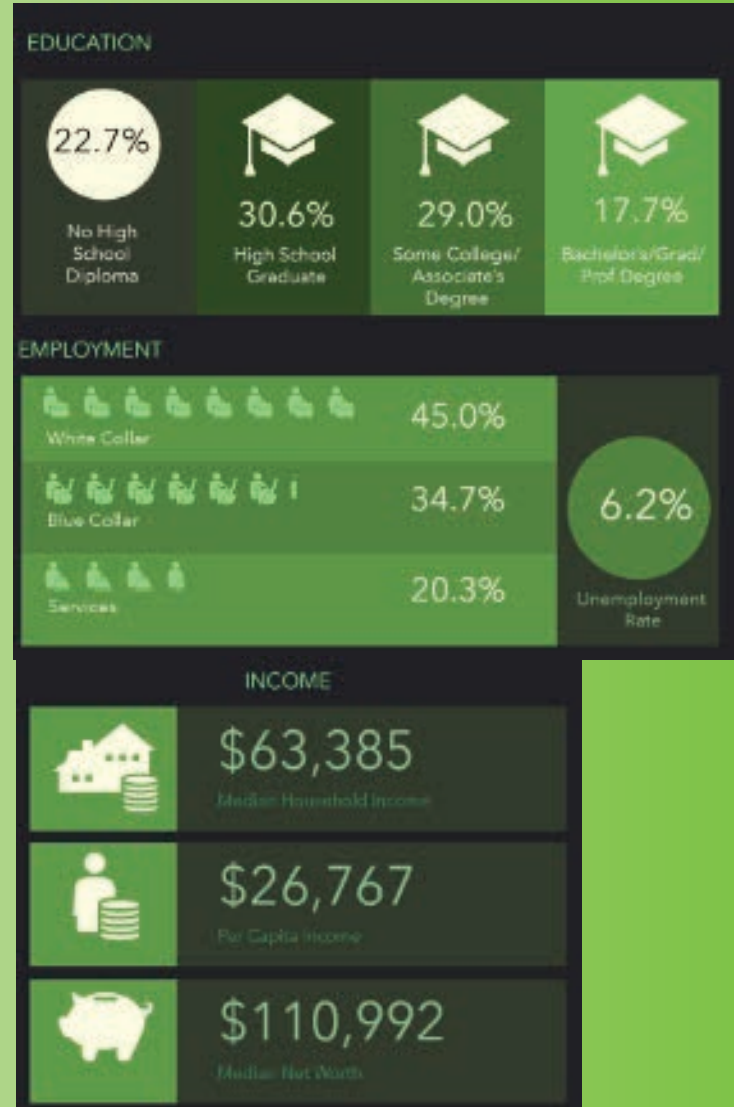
EDUCATION

22.7%

No High School Diploma

30.6%

High School Graduate

29.0%

Some College/ Associate's Degree

17.7%

Bachelor's/Grad/ Prof Degree

EMPLOYMENT

45.0%

White Collar

34.7%

Blue Collar

20.3%

Services

6.2%

Unemployment Rate

INCOME

$63,385

Median Household Income

$26,767

Per Capita Income

$110,992

Median Net Worth